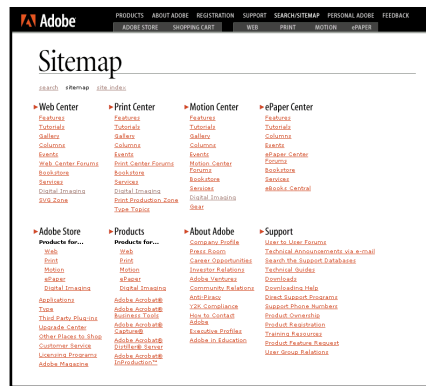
Adobe

PRODUCTS ABOUT ADOBE REGISTRATION SUPPORT SEARCH/SITEMAP PERSONAL ADOBE FEEDBACK

ADOBE STORE SHOPPING CART WEB PRINT MOTION ePAPER

Sitemap

search sitemap site index

Web Center
Features
Tutorials
Gallery
Columns
Events
Web Center Forums
Bookstore
Services
Digital Imaging
SVG Zone

Print Center
Features
Tutorials
Gallery
Columns
Events
Print Center Forums
Bookstore
Services
Digital Imaging
Print Production Zone
Type Topics

Motion Center
Features
Tutorials
Gallery
Columns
Events
Motion Center Forums
Bookstore
Services
Digital Imaging
Gear

ePaper Center
Features
Tutorials
Columns
Events
ePaper Center Forums
Bookstore
Services
eBooks Central

Adobe Store
Products for...
Web
Print
Motion
ePaper
Digital Imaging
Applications
Type
Third Party Plug-ins
Upgrade Center
Other Places to Shop
Customer Service
Licensing Programs
Adobe Magazine

Products
Products for...
Web
Print
Motion
ePaper
Digital Imaging
Adobe Acrobat®
Adobe Acrobat® Business Tools
Adobe Acrobat® Capture®
Adobe Acrobat® Distiller® Server
Adobe Acrobat® InProduction™

About Adobe
Company Profile
Press Room
Career Opportunities
Investor Relations
Adobe Ventures
Community Relations
Anti-Piracy
Y2K Compliance
How to Contact Adobe
Executive Profiles
Adobe in Education

Support
User to User Forums
Technical Announcements via e-mail
Search the Support Databases
Technical Guides
Downloads
Downloading Help
Direct Support Programs
Support Phone Numbers
Product Ownership
Product Registration
Training Resources
Product Feature Request
User Group Relations